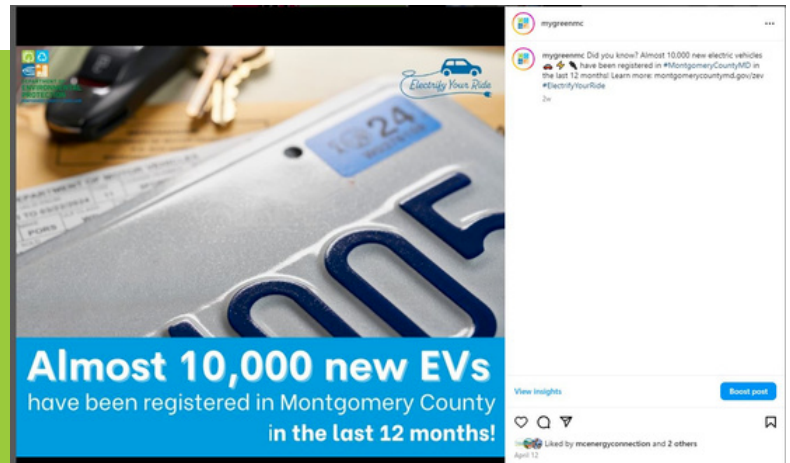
Electrify Your Ride

24

005

Almost 10,000 new EVs
have been registered in Montgomery County
in the last 12 months!

mygreenmc

mygreenmc Did you know? Almost 10,000 new electric vehicles 🚗 ⚡ 🔌 have been registered in #MontgomeryCountyMD in the last 12 months! Learn more: montgomerycountymd.gov/zev #ElectrifyYourRide

2w

View insights

Boost post

Liked by mcenergyconnection and 2 others

April 12